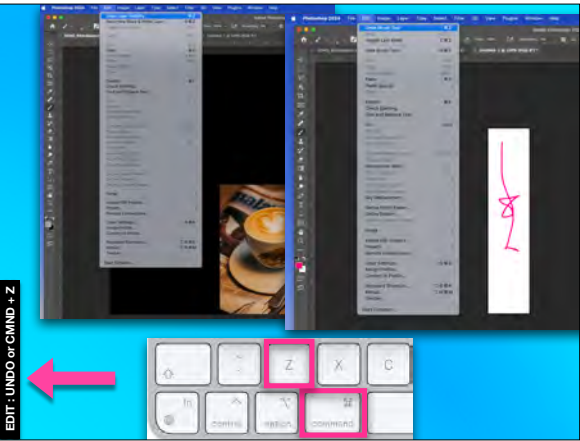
Photoshop 2024 File Edit Image Layer Type Select Filter 3D View Plugins Window Help

Photoshop 2024 File Edit Image Layer Type Select Filter 3D View Plugins Window Help

Z

X

C

fn

option

command

EDIT : UNDO or CMND + Z